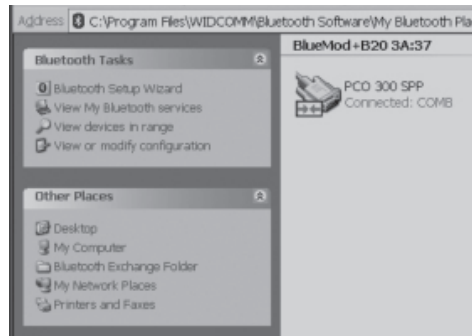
Address C:\Program Files\WIDCOMM\Bluetooth Software\My Bluetooth Pla

Bluetooth Tasks

Bluetooth Setup Wizard
View My Bluetooth services
View devices in range
View or modify configuration

Other Places

Desktop
My Computer
Bluetooth Exchange Folder
My Network Places
Printers and Faxes

BlueMod+B20 3A:37

PCO 300 SPP
Connected: COM8